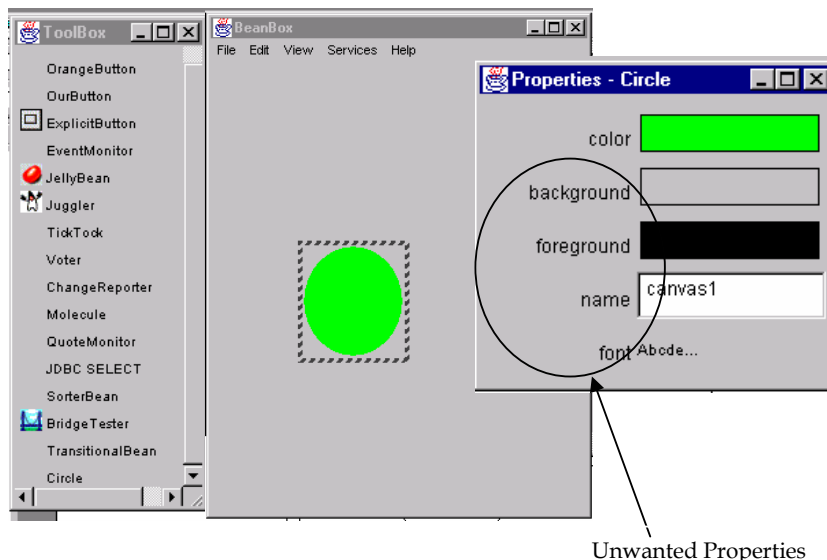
ToolBox

OrangeButton
OurButton
ExplicitButton
EventMonitor
JellyBean
Juggler
TickTock
Voter
ChangeReporter
Molecule
QuoteMonitor
JDBC SELECT
SorterBean
BridgeTester
TransitionalBean
Circle

BeanBox

File Edit View Services Help

Properties - Circle

color
background
foreground
name canvas1
font Abcde...

Unwanted Properties